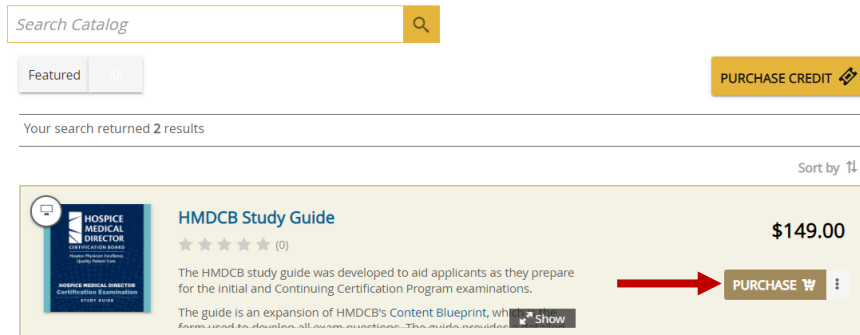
Search Catalog

Featured All

PURCHASE CREDIT

Your search returned 2 results

Sort by

HOSPICE MEDICAL DIRECTOR CERTIFICATION BOARD
Hospice Physician Excellence Quality Patient Care
HOSPICE MEDICAL DIRECTOR Certification Examination STUDY GUIDE

HMDCB Study Guide

(0)

The HMDCB study guide was developed to aid applicants as they prepare for the initial and Continuing Certification Program examinations.

The guide is an expansion of HMDCB's Content Blueprint, which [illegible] form used to develop all exam questions. The guide provides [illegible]

Show

$149.00

PURCHASE